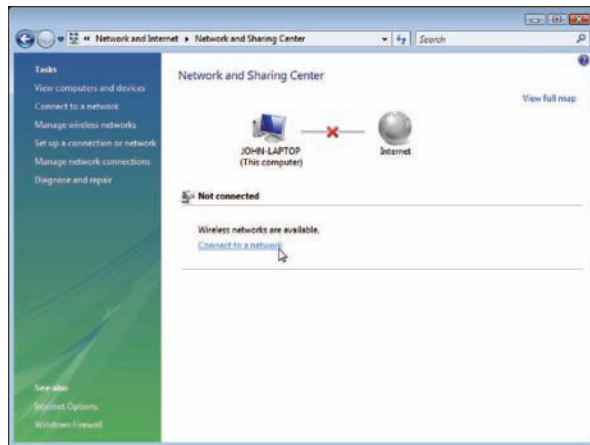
« Network and Internet ▸ Network and Sharing Center

Search

Tasks

View computers and devices

Connect to a network

Manage wireless networks

Set up a connection or network

Manage network connections

Diagnose and repair

Network and Sharing Center

View full map

JOHN-LAPTOP
(This computer)

Internet

Not connected

Wireless networks are available.

Connect to a network

See also

Internet Options

Windows Firewall